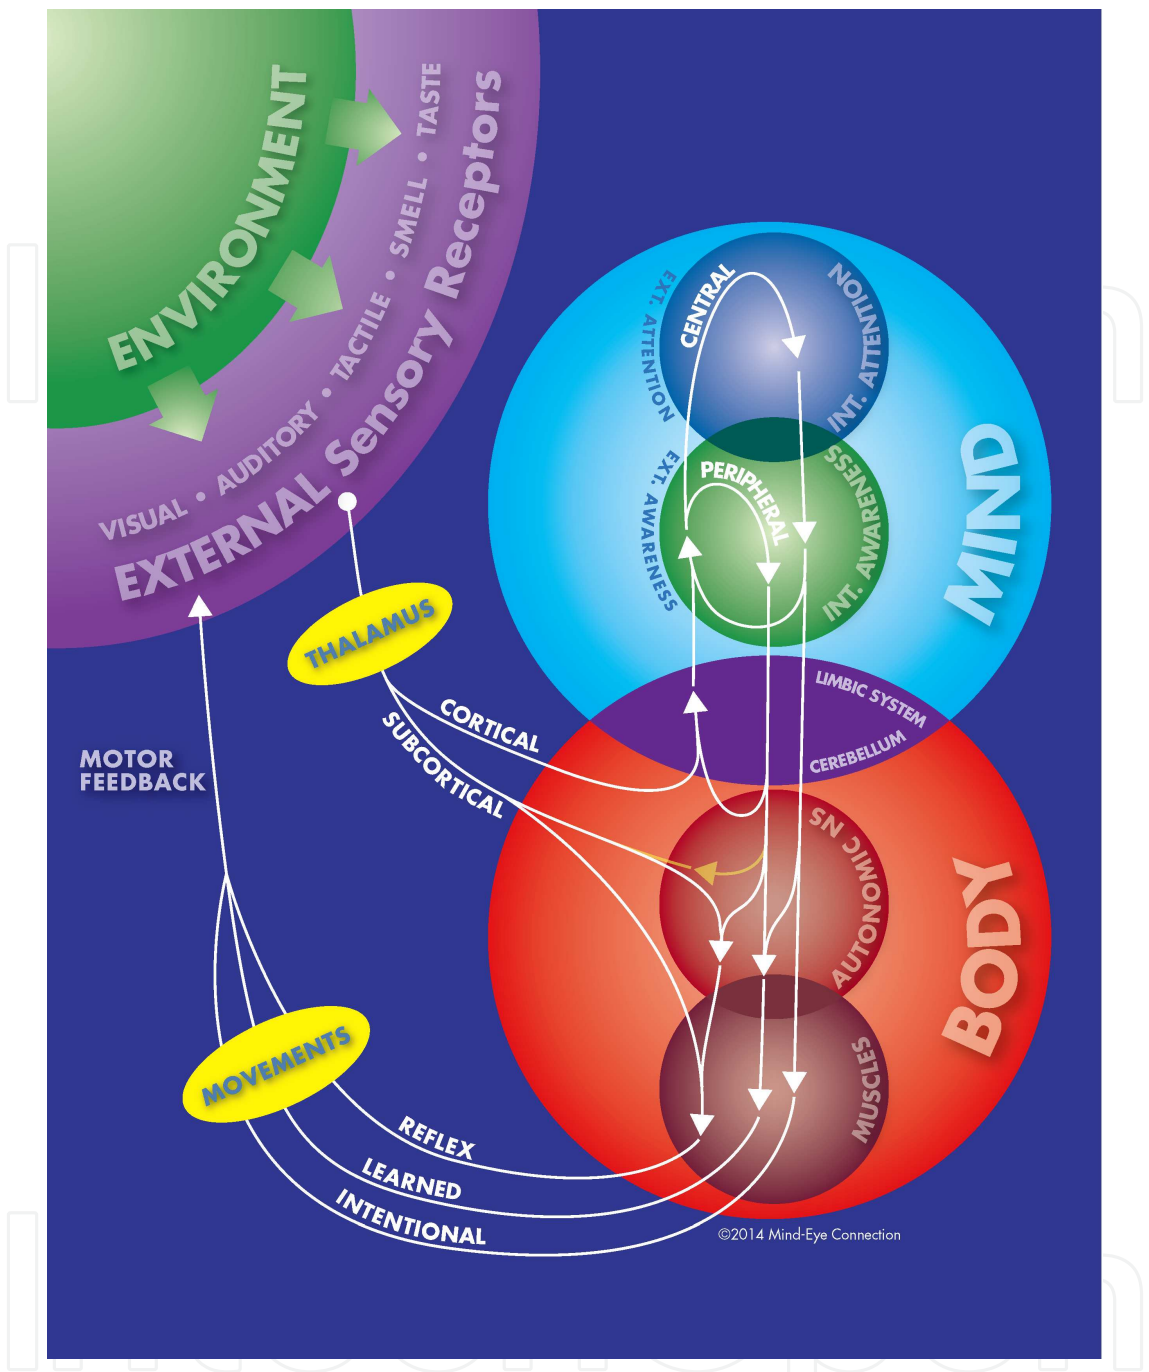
ENVIRONMENT

VISUAL • AUDITORY • TACTILE • SMELL • TASTE

EXTERNAL Sensory Receptors

THALAMUS

CORTICAL

SUBCORTICAL

MOTOR FEEDBACK

MOVEMENTS

REFLEX

LEARNED

INTENTIONAL

CENTRAL

EXT. ATTENTION

INT. ATTENTION

PERIPHERAL

EXT. AWARENESS

INT. AWARENESS

MIND

LIMBIC SYSTEM

CEREBELLUM

AUTONOMIC NS

MUSCLES

BODY

©2014 Mind-Eye Connection